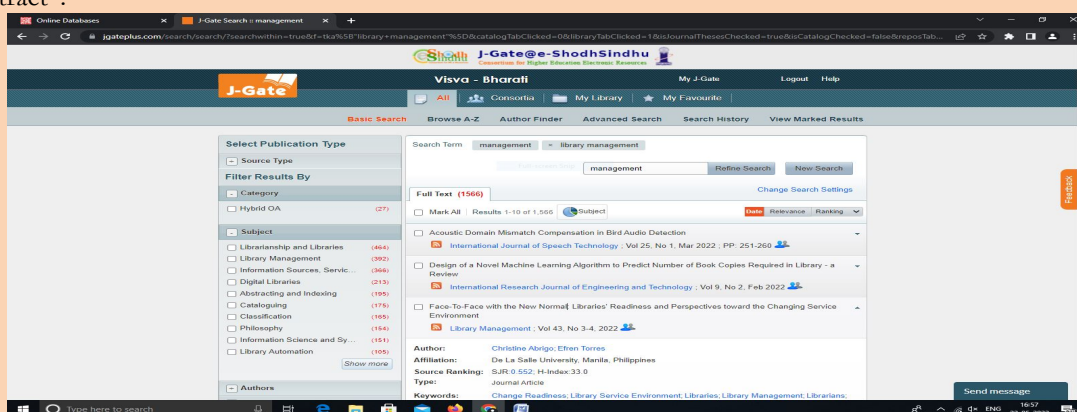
tract".

Online Databases × J-Gate Search :: management × +

jgateplus.com/search/search/?searchwithin=true&f=tka%5B"library+management"%5D&catalogTabClicked=0&libraryTabClicked=1&isJournalThesesChecked=true&isCatalogChecked=false&reposTab...

J-Gate@e-ShodhSindhu
Consortium for Higher Education Electronic Resources

J-Gate

Visva - Bharati My J-Gate Logout Help

All Consortia My Library My Favourite

Basic Search Browse A-Z Author Finder Advanced Search Search History View Marked Results

Select Publication Type
+ Source Type
Filter Results By
- Category
Hybrid OA (27)
- Subject
Librarianship and Libraries (464)
Library Management (392)
Information Sources, Servic... (366)
Digital Libraries (213)
Abstracting and Indexing (195)
Cataloguing (175)
Classification (165)
Philosophy (154)
Information Science and Sy... (151)
Library Automation (105)
Show more
+ Authors

Search Term management × library management

management Refine Search New Search

Full Text (1566) Change Search Settings

Mark All Results 1-10 of 1,566 Subject Date Relevance Ranking

Acoustic Domain Mismatch Compensation in Bird Audio Detection
International Journal of Speech Technology ; Vol 25, No 1, Mar 2022 ; PP: 251-260

Design of a Novel Machine Learning Algorithm to Predict Number of Book Copies Required in Library - a Review
International Research Journal of Engineering and Technology ; Vol 9, No 2, Feb 2022

Face-To-Face with the New Normal: Libraries' Readiness and Perspectives toward the Changing Service Environment
Library Management ; Vol 43, No 3-4, 2022

Author: Christine Abrigo; Efren Torres
Affiliation: De La Salle University, Manila, Philippines
Source Ranking: SJR 0.552; H-Index 33.0
Type: Journal Article
Keywords: Change Readiness; Library Service Environment; Libraries; Library Management; Librarians;

Feedback

Send message

Type here to search

ENG 16:57